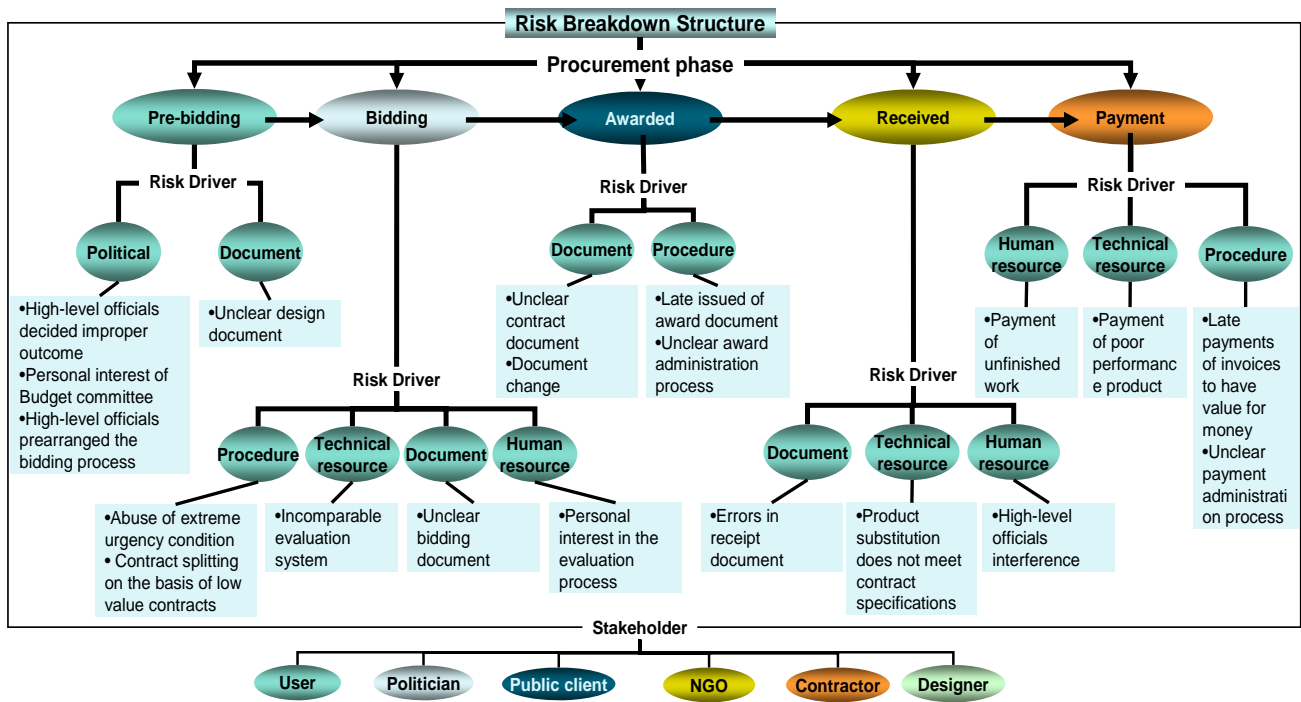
Risk Breakdown Structure

Procurement phase

Pre-bidding

Bidding

Awarded

Received

Payment

Risk Driver

Political

Document

•High-level officials decided improper outcome
•Personal interest of Budget committee
•High-level officials prearranged the bidding process

•Unclear design document

Risk Driver

Procedure

Technical resource

Document

Human resource

•Abuse of extreme urgency condition
• Contract splitting on the basis of low value contracts

•Incomparable evaluation system

•Unclear bidding document

•Personal interest in the evaluation process

Risk Driver

Document

Procedure

•Unclear contract document
•Document change

•Late issued of award document
•Unclear award administration process

Risk Driver

Document

Technical resource

Human resource

•Errors in receipt document

•Product substitution does not meet contract specifications

•High-level officials interference

Risk Driver

Human resource

Technical resource

Procedure

•Payment of unfinished work

•Payment of poor performanc e product

•Late payments of invoices to have value for money
•Unclear payment administrati on process

Stakeholder

User

Politician

Public client

NGO

Contractor

Designer